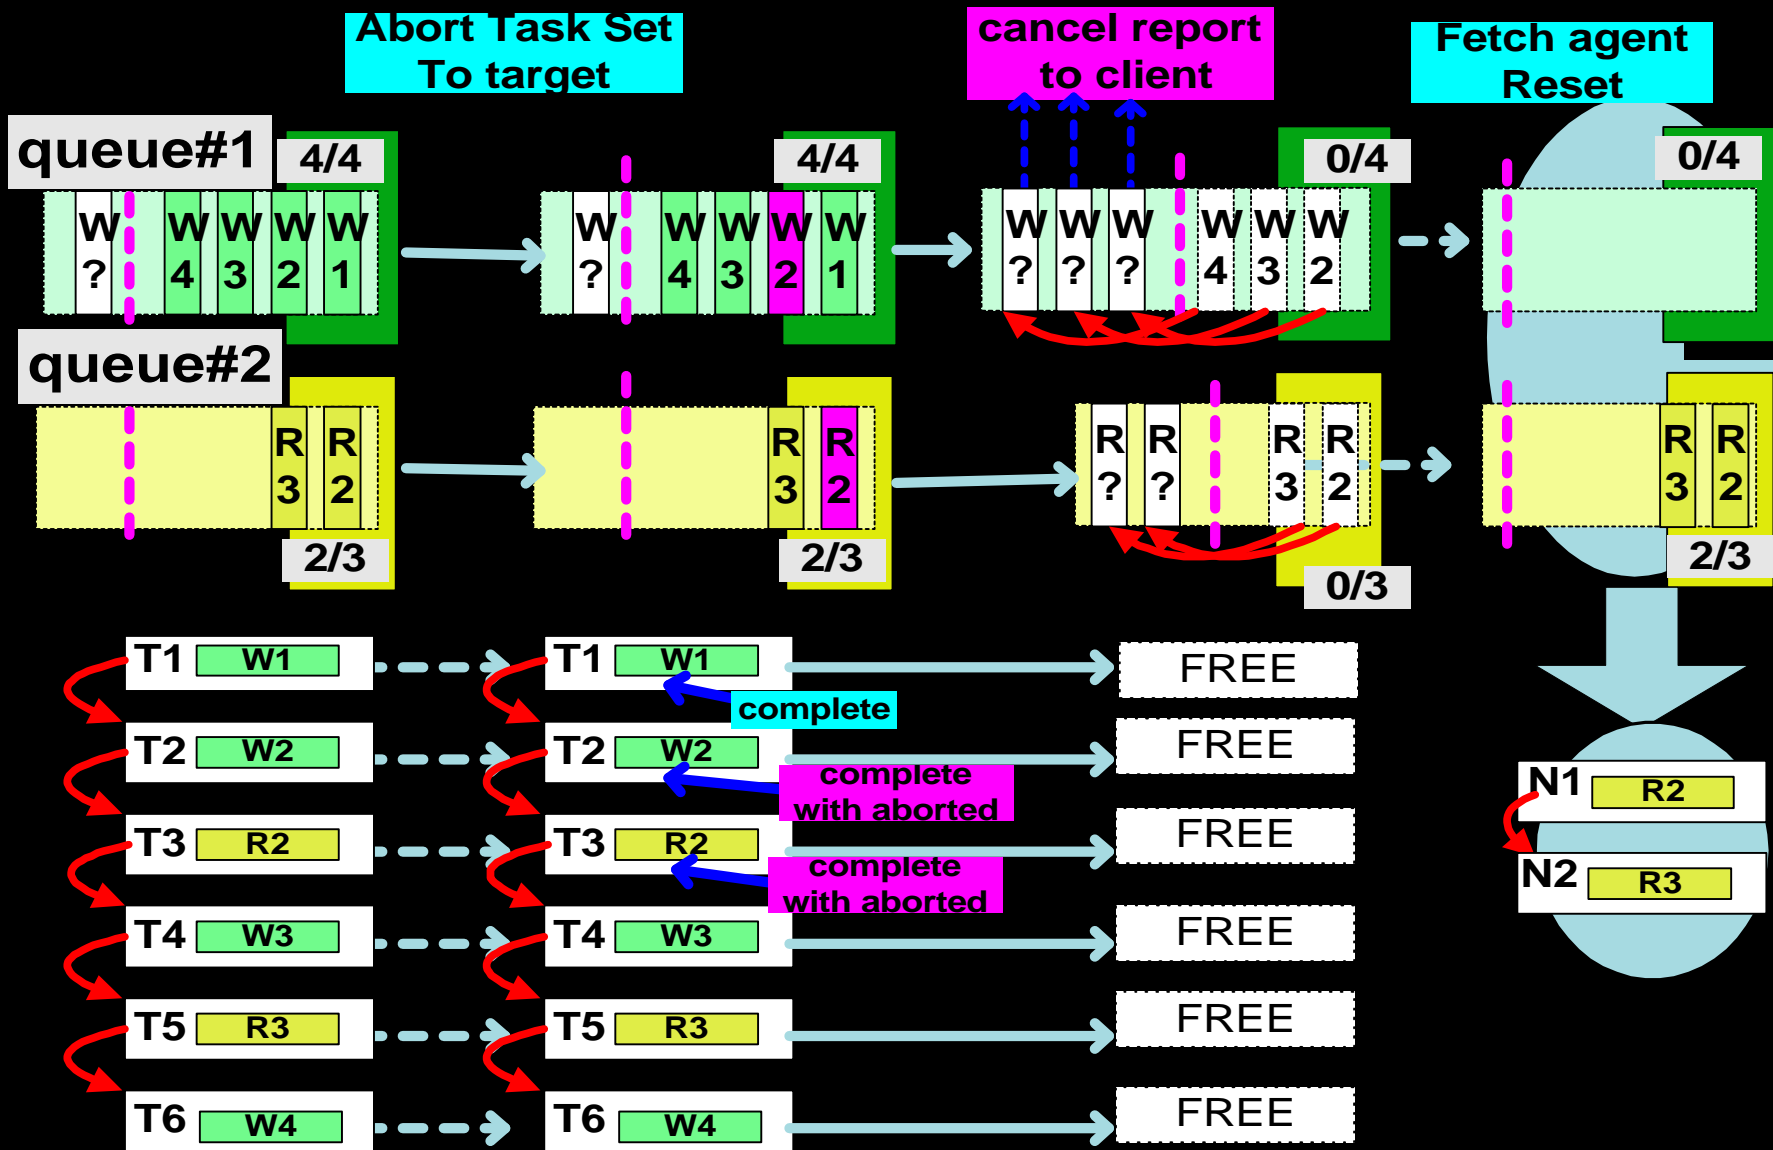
Abort Task Set
To target

cancel report
to client

Fetch agent
Reset

queue#1

4/4

W ?
W 4
W 3
W 2
W 1

4/4

W ?
W 4
W 3
W 2
W 1

0/4

W ?
W ?
W ?
W 4
W 3
W 2

0/4

queue#2

R 3
R 2

2/3

R 3
R 2

2/3

R ?
R ?
R 3
R 2

0/3

R 3
R 2

2/3

T1 W1
T2 W2
T3 R2
T4 W3
T5 R3
T6 W4

T1 W1
T2 W2
T3 R2
T4 W3
T5 R3
T6 W4

complete

complete
with aborted

complete
with aborted

FREE
FREE
FREE
FREE
FREE
FREE

N1 R2
N2 R3